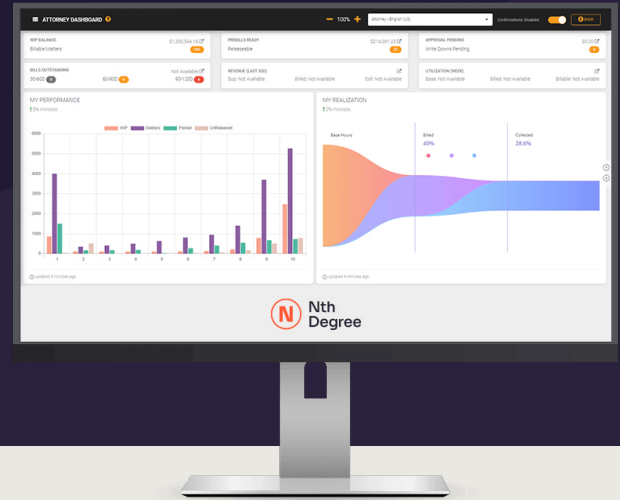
ATTORNEY DASHBOARD

100%

Attorney - English (US)

Confirmations Disabled

BACK

WIP BALANCE
$1,030,594.19
Billable Matters

PREBILLS READY
$214,091,370
Releaseable

APPROVAL PENDING
$0.00
Write Downs Pending

BILLS OUTSTANDING
Not Available
30-60D
60-90D
90/120D

REVENUE (LAST 30D)
Sup: Not Available
Billed: Not Available
Coll: Not Available

UTILIZATION (WEEK)
Base: Not Available
Billed: Not Available
Billable: Not Available

MY PERFORMANCE
0% increase

WIP
Debtors
Posted
Unreleased

6000
5000
4000
3000
2000
1000
0

1 2 3 4 5 6 7 8 9 10

Updated 8 minutes ago

MY REALIZATION
0% increase

Base Hours
Billed
40%
Collected
28.6%

Updated 8 minutes ago

Nth Degree